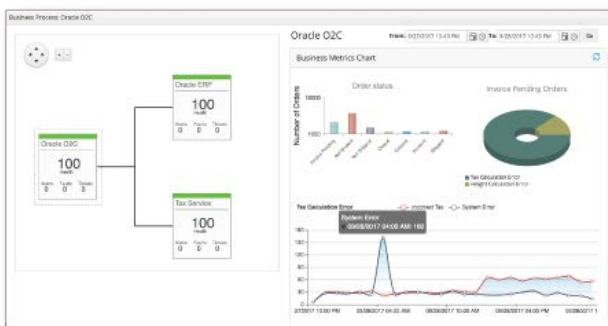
Business Process: Oracle O2C

Oracle O2C
100
Health
Alarms 0 Faults 0 Tickets 3

Oracle ERP
100
Health
Alarms 0 Faults 0 Tickets 0

Tax Service
100
Health
Alarms 0 Faults 0 Tickets 0

Oracle O2C
From: 8/27/2017 12:43 PM To: 8/28/2017 12:43 PM Go

Business Metrics Chart

Order status
Number of Orders
10000
1000

Invoice Pending Orders
Tax Calculation Error
Freight Calculation Error

Tax Calculation Error
Incorrect Tax
System Error
System Error
08/28/2017 04:00 AM: 160
180
160
140
120
100
80
60
40
20
0
08/27/2017 10:00 PM
08/28/2017 02:00 AM
08/28/2017 06:00 AM
08/28/2017 10:00 AM
08/28/2017 1